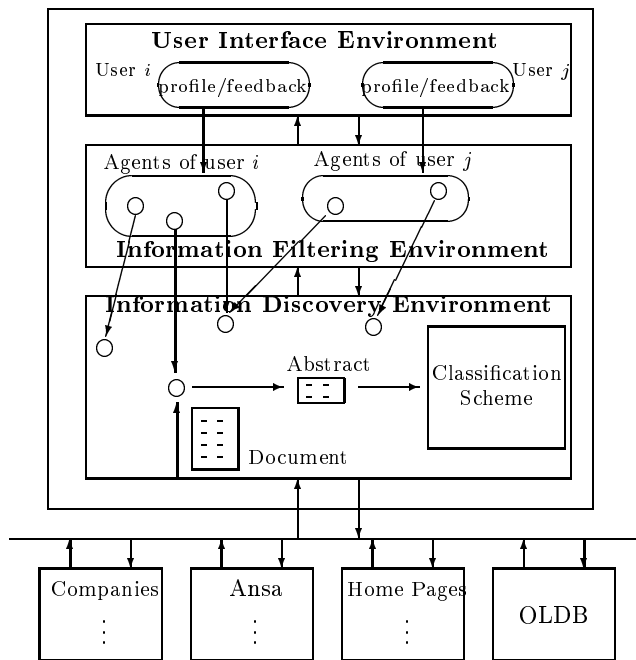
User Interface Environment

User $i$

profile/feedback

profile/feedback

User $j$

Agents of user $i$

Agents of user $j$

Information Filtering Environment

Information Discovery Environment

Abstract

Classification Scheme

Document

Companies

$\vdots$

Ansa

$\vdots$

Home Pages

$\vdots$

OLDB